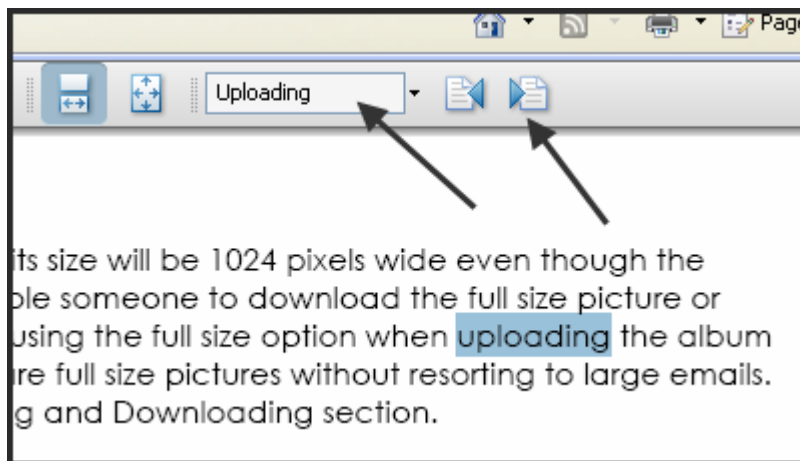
Page

Uploading

its size will be 1024 pixels wide even though the
ble someone to download the full size picture or
using the full size option when uploading the album
re full size pictures without resorting to large emails.
g and Downloading section.